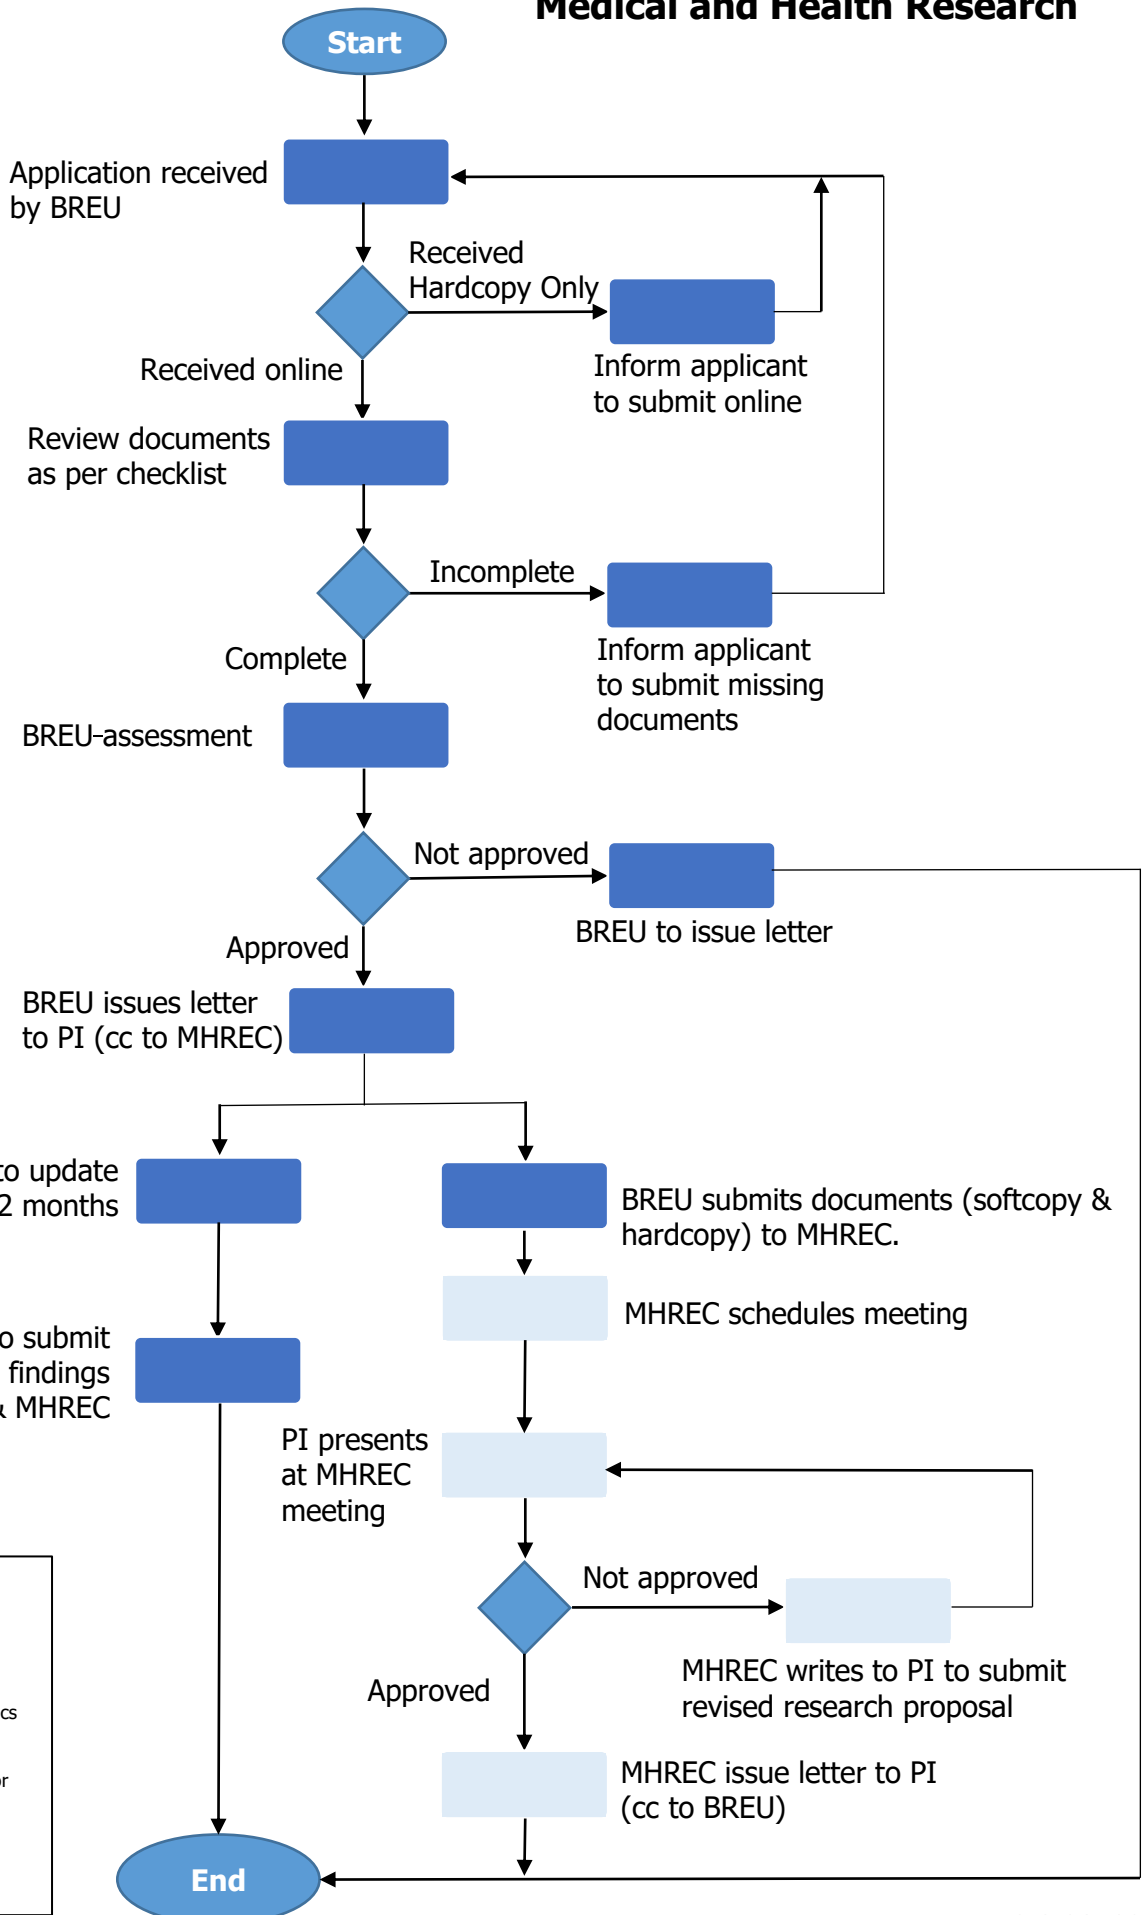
Medical and Health Research

Start

Application received by BREU

Received Hardcopy Only

Inform applicant to submit online

Received online

Review documents as per checklist

Incomplete

Inform applicant to submit missing documents

Complete

BREU-assessment

Not approved

BREU to issue letter

Approved

BREU issues letter to PI (cc to MHREC)

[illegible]o update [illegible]2 months

BREU submits documents (softcopy & hardcopy) to MHREC.

MHREC schedules meeting

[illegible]o submit findings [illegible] MHREC

PI presents at MHREC meeting

Not approved

MHREC writes to PI to submit revised research proposal

Approved

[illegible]cs

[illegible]r

MHREC issue letter to PI (cc to BREU)

End